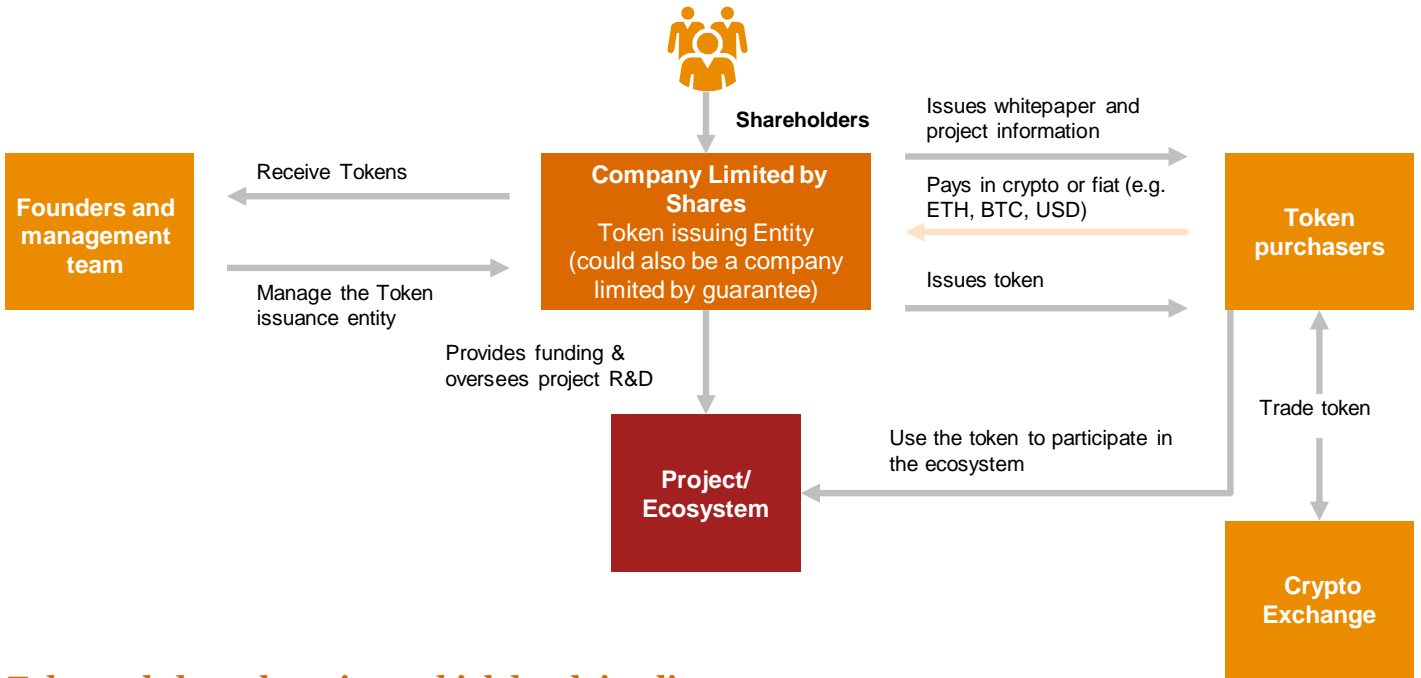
Shareholders

Issues whitepaper and project information

Receive Tokens

Company Limited by Shares
Token issuing Entity (could also be a company limited by guarantee)

Pays in crypto or fiat (e.g. ETH, BTC, USD)

Founders and management team

Token purchasers

Manage the Token issuance entity

Issues token

Provides funding & oversees project R&D

Trade token

Use the token to participate in the ecosystem

Project/ Ecosystem

Crypto Exchange

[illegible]